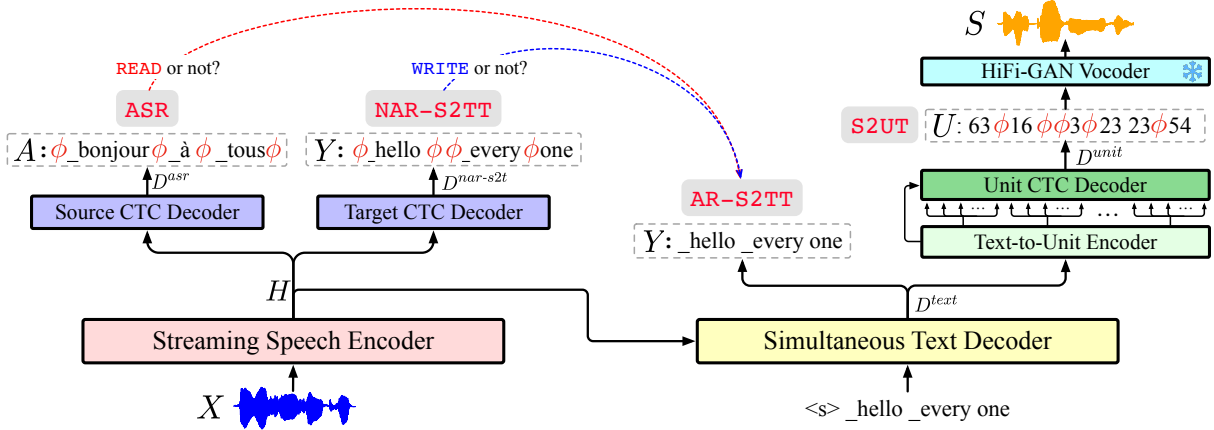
$S$

HiFi-GAN Vocoder

READ or not?

WRITE or not?

ASR

NAR-S2TT

S2UT

$U$: 63$\phi$16$\phi\phi$3$\phi$23 23$\phi$54

$A$: $\phi$_bonjour$\phi$_à $\phi$_tous$\phi$

$Y$: $\phi$_hello $\phi\phi$_every$\phi$one

$D^{unit}$

$D^{asr}$

$D^{nar\text{-}s2t}$

Unit CTC Decoder

Source CTC Decoder

Target CTC Decoder

AR-S2TT

...

$Y$: _hello _every one

Text-to-Unit Encoder

$H$

$D^{text}$

Streaming Speech Encoder

Simultaneous Text Decoder

$X$

<s> _hello _every one